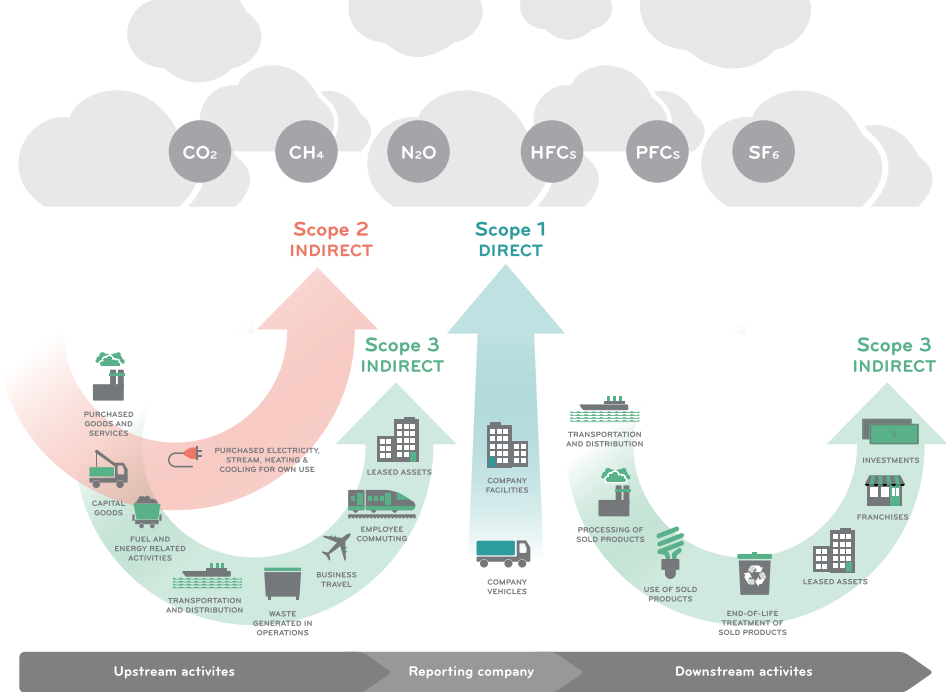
$CO_2$ $CH_4$ $N_2O$ HFCs PFCs $SF_6$

Scope 2
INDIRECT

Scope 1
DIRECT

Scope 3
INDIRECT

Scope 3
INDIRECT

PURCHASED GOODS AND SERVICES

PURCHASED ELECTRICITY, STREAM, HEATING & COOLING FOR OWN USE

CAPITAL GOODS

FUEL AND ENERGY RELATED ACTIVITIES

TRANSPORTATION AND DISTRIBUTION

WASTE GENERATED IN OPERATIONS

BUSINESS TRAVEL

EMPLOYEE COMMUTING

LEASED ASSETS

COMPANY FACILITIES

COMPANY VEHICLES

TRANSPORTATION AND DISTRIBUTION

PROCESSING OF SOLD PRODUCTS

USE OF SOLD PRODUCTS

END-OF-LIFE TREATMENT OF SOLD PRODUCTS

LEASED ASSETS

FRANCHISES

INVESTMENTS

$

Upstream activites

Reporting company

Downstream activites